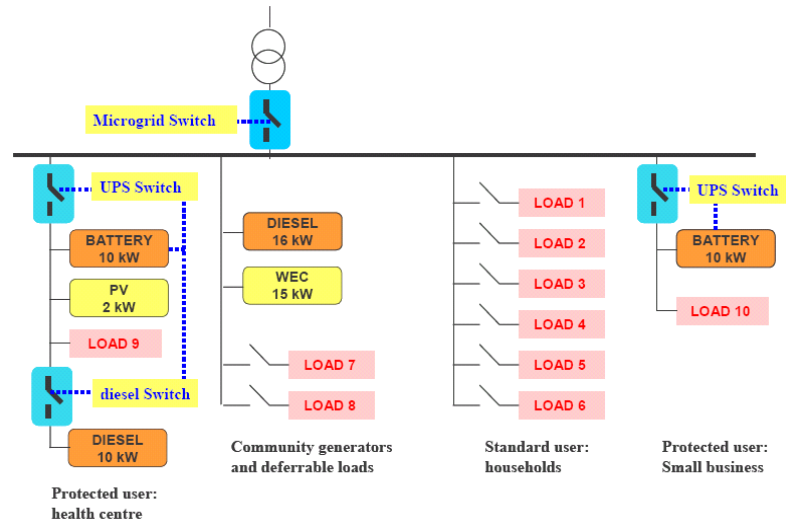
Microgrid Switch

UPS Switch

BATTERY
10 kW

PV
2 kW

LOAD 9

diesel Switch

DIESEL
10 kW

Protected user:
health centre

DIESEL
16 kW

WEC
15 kW

LOAD 7

LOAD 8

Community generators
and deferrable loads

LOAD 1

LOAD 2

LOAD 3

LOAD 4

LOAD 5

LOAD 6

Standard user:
households

UPS Switch

BATTERY
10 kW

LOAD 10

Protected user:
Small business